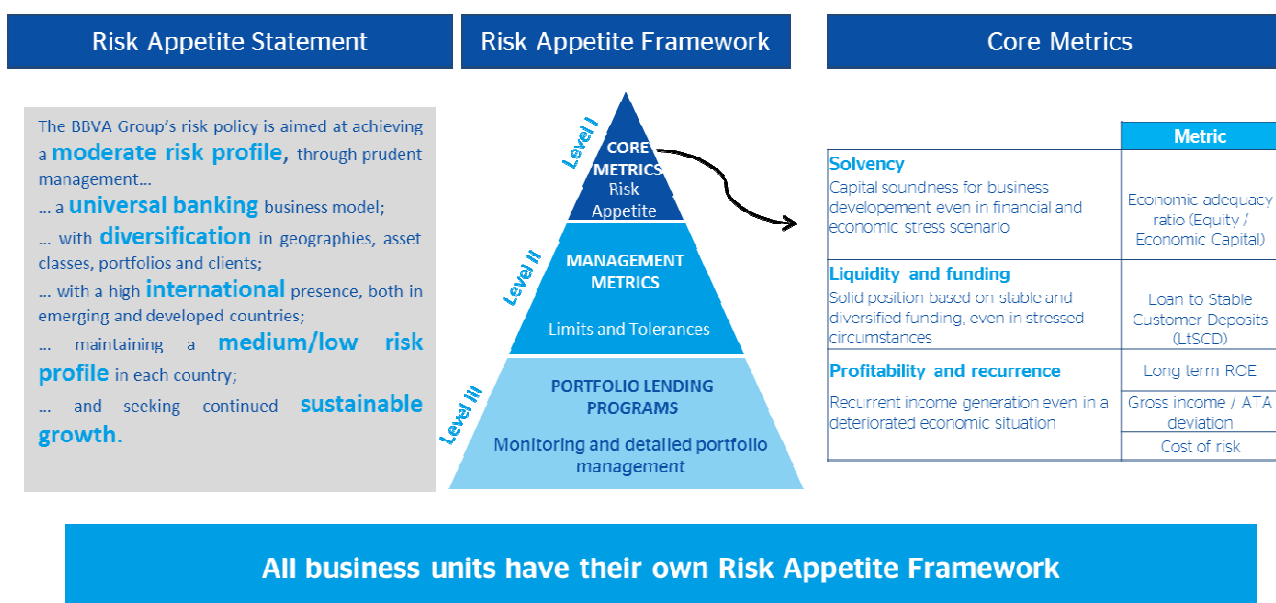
Risk Appetite Statement

Risk Appetite Framework

Core Metrics

The BBVA Group's risk policy is aimed at achieving a moderate risk profile, through prudent management...

... a universal banking business model;

... with diversification in geographies, asset classes, portfolios and clients;

... with a high international presence, both in emerging and developed countries;

... maintaining a medium/low risk profile in each country;

... and seeking continued sustainable growth.

Level I

CORE METRICS Risk Appetite

Level II

MANAGEMENT METRICS

Limits and Tolerances

Level III

PORTFOLIO LENDING PROGRAMS

Monitoring and detailed portfolio management

| | Metric |
|---|---|
| **Solvency** Capital soundness for business developement even in financial and economic stress scenario | Economic adequacy ratio (Equity / Economic Capital) |
| **Liquidity and funding** Solid position based on stable and diversified funding, even in stressed circumstances | Loan to Stable Customer Deposits (LtSCD) |
| **Profitability and recurrence** Recurrent income generation even in a deteriorated economic situation | Long term ROE |
| | Gross income / ATA deviation |
| | Cost of risk |

All business units have their own Risk Appetite Framework